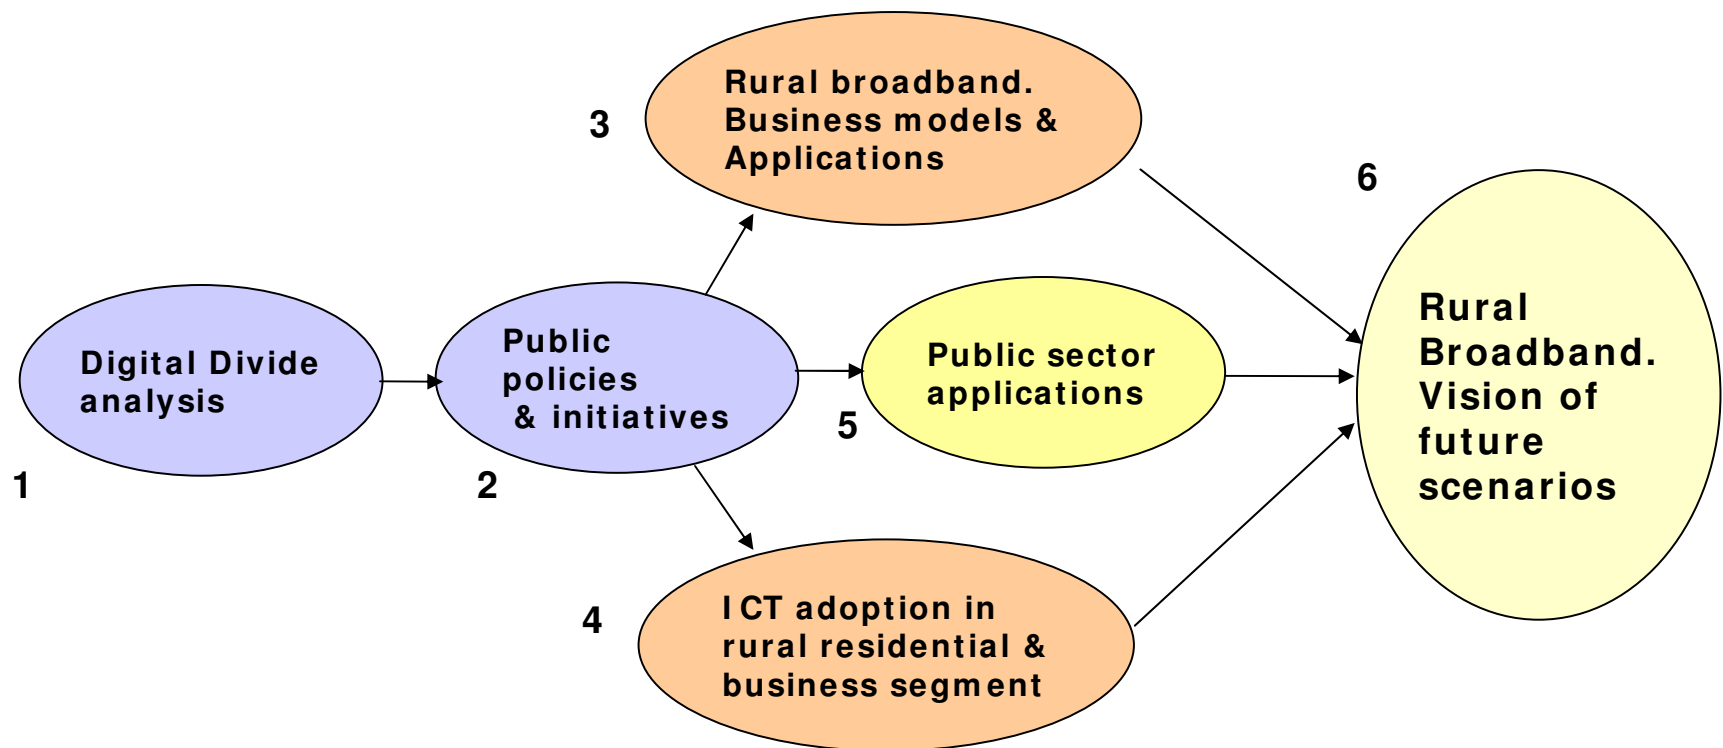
3

Rural broadband. Business models & Applications

6

Digital Divide analysis

1

Public policies & initiatives

2

Public sector applications

5

Rural Broadband. Vision of future scenarios

4

ICT adoption in rural residential & business segment